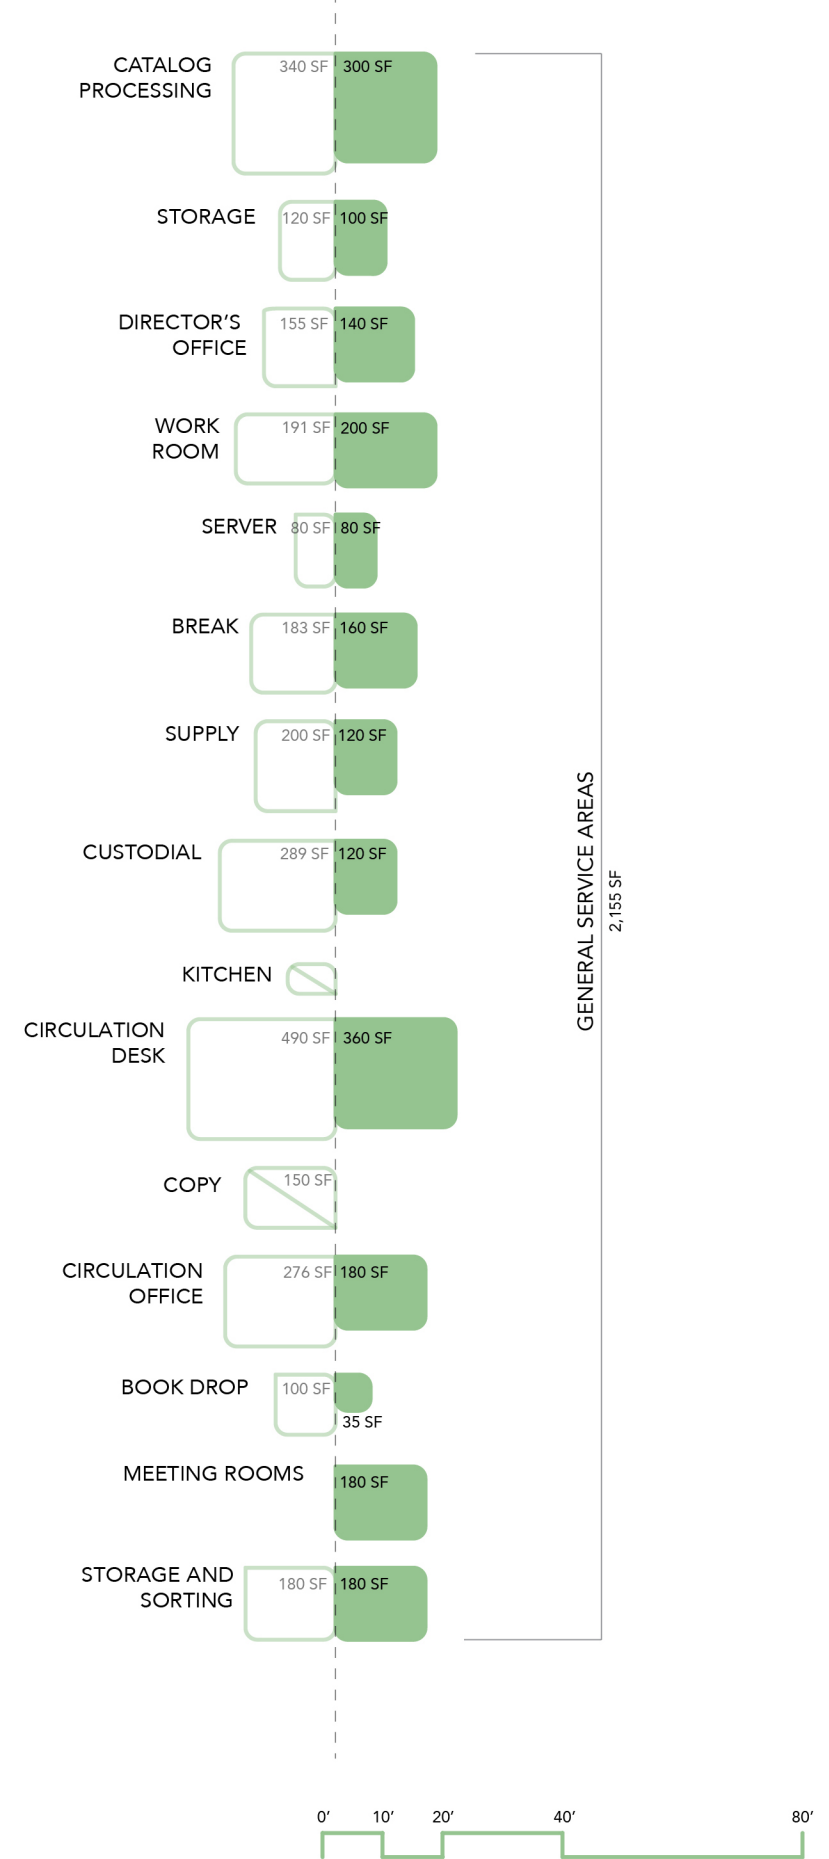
CATALOG PROCESSING
340 SF
300 SF

STORAGE
120 SF
100 SF

DIRECTOR'S OFFICE
155 SF
140 SF

WORK ROOM
191 SF
200 SF

SERVER
80 SF
80 SF

BREAK
183 SF
160 SF

SUPPLY
200 SF
120 SF

CUSTODIAL
289 SF
120 SF

KITCHEN

CIRCULATION DESK
490 SF
360 SF

COPY
150 SF

CIRCULATION OFFICE
276 SF
180 SF

BOOK DROP
100 SF
35 SF

MEETING ROOMS
180 SF

STORAGE AND SORTING
180 SF
180 SF

GENERAL SERVICE AREAS
2,155 SF

0' 10' 20' 40' 80'